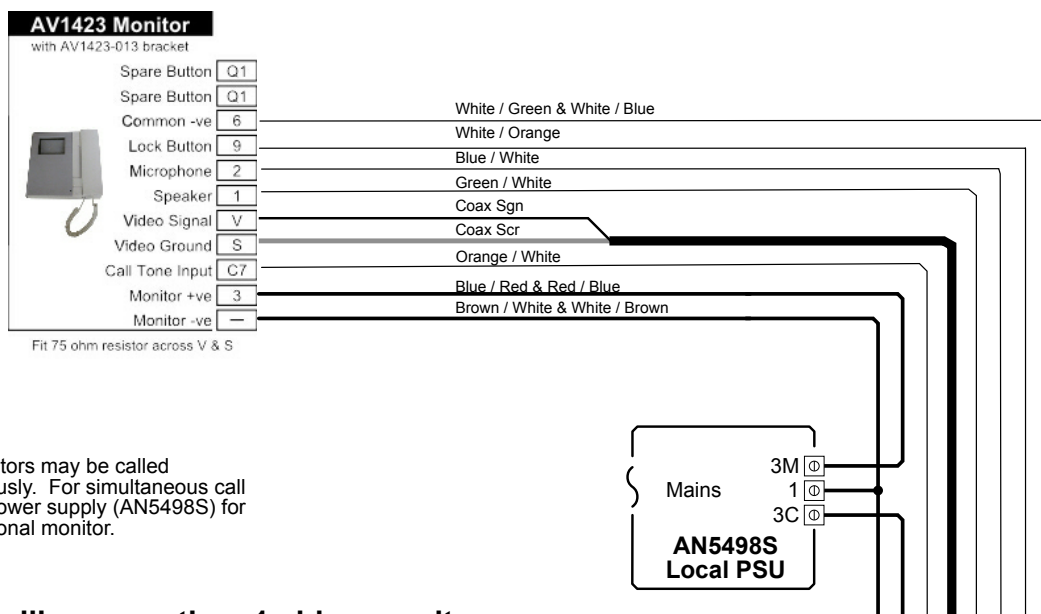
AV1423 Monitor
with AV1423-013 bracket

Spare Button Q1
Spare Button Q1
Common -ve 6
Lock Button 9
Microphone 2
Speaker 1
Video Signal V
Video Ground S
Call Tone Input C7
Monitor +ve 3
Monitor -ve —

Fit 75 ohm resistor across V & S

White / Green & White / Blue
White / Orange
Blue / White
Green / White
Coax Sgn
Coax Scr
Orange / White
Blue / Red & Red / Blue
Brown / White & White / Brown

tors may be called usly. For simultaneous call ower supply (AN5498S) for onal monitor.

3M
Mains 1
3C
AN5498S
Local PSU

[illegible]